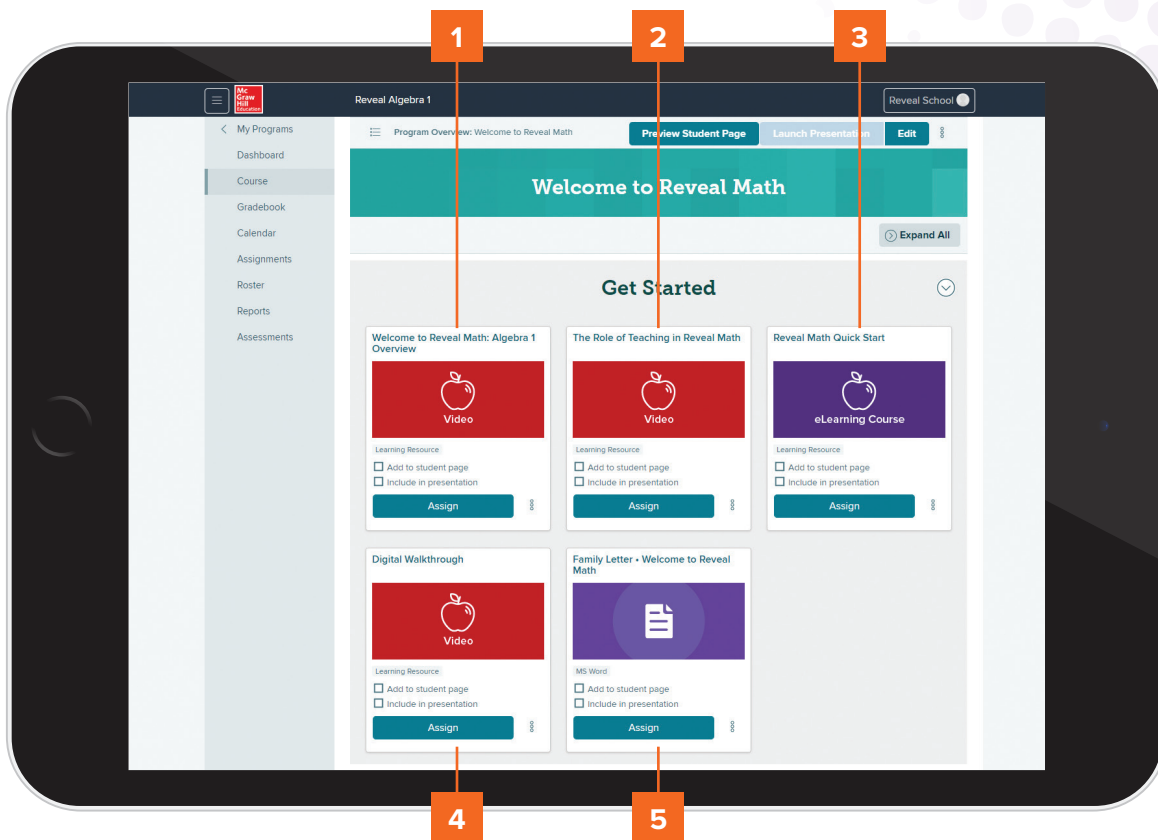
1
2
3

Mc Graw Hill Education

Reveal Algebra 1

Reveal School

< My Programs
Dashboard
Course
Gradebook
Calendar
Assignments
Roster
Reports
Assessments

Program Overview: Welcome to Reveal Math

Preview Student Page
Launch Presentation
Edit

Welcome to Reveal Math

Expand All

Get Started

Welcome to Reveal Math: Algebra 1 Overview
Video
Learning Resource
Add to student page
Include in presentation
Assign

The Role of Teaching in Reveal Math
Video
Learning Resource
Add to student page
Include in presentation
Assign

Reveal Math Quick Start
eLearning Course
Learning Resource
Add to student page
Include in presentation
Assign

Digital Walkthrough
Video
Learning Resource
Add to student page
Include in presentation
Assign

Family Letter • Welcome to Reveal Math
MS Word
Add to student page
Include in presentation
Assign

4
5